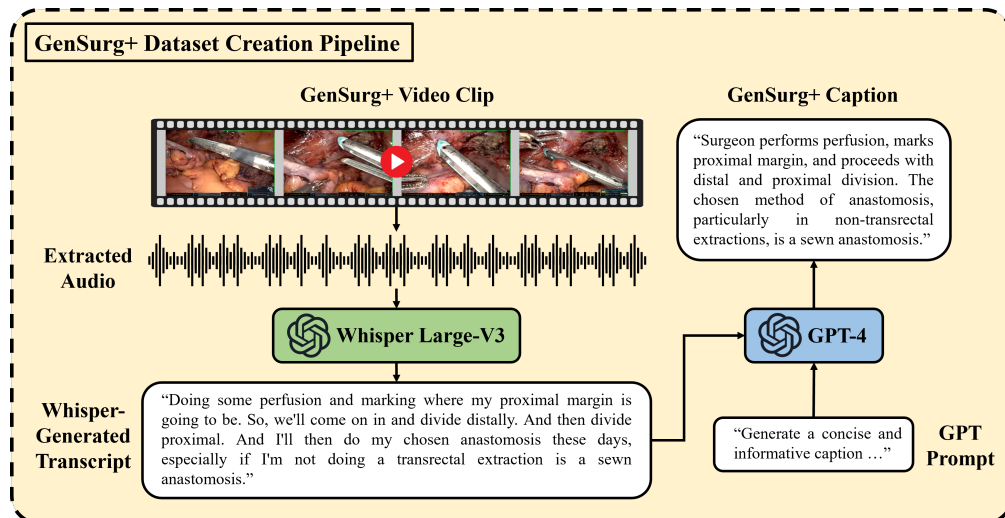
GenSurg+ Dataset Creation Pipeline

GenSurg+ Video Clip

GenSurg+ Caption

"Surgeon performs perfusion, marks proximal margin, and proceeds with distal and proximal division. The chosen method of anastomosis, particularly in non-transrectal extractions, is a sewn anastomosis."

Extracted Audio

Whisper Large-V3

GPT-4

Whisper-Generated Transcript

"Doing some perfusion and marking where my proximal margin is going to be. So, we'll come on in and divide distally. And then divide proximal. And I'll then do my chosen anastomosis these days, especially if I'm not doing a transrectal extraction is a sewn anastomosis."

"Generate a concise and informative caption …"

GPT Prompt